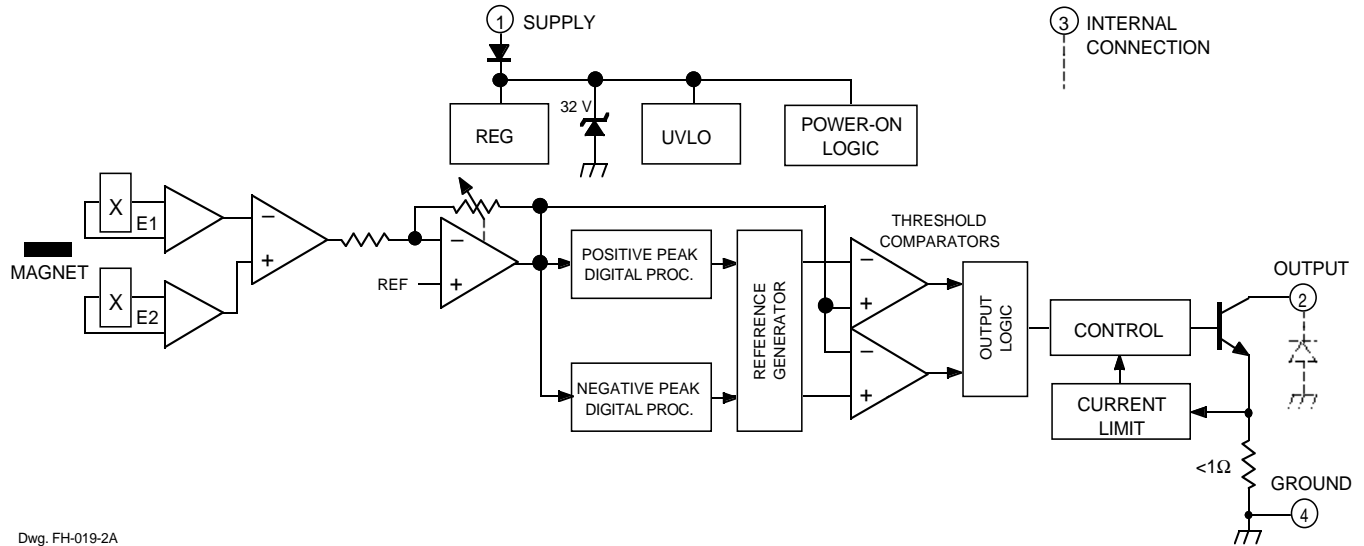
1 SUPPLY

3 INTERNAL CONNECTION

32 V

REG

UVLO

POWER-ON LOGIC

X

E1

X

E2

MAGNET

–

+

REF

–

+

POSITIVE PEAK DIGITAL PROC.

NEGATIVE PEAK DIGITAL PROC.

REFERENCE GENERATOR

THRESHOLD COMPARATORS

–

+

–

+

OUTPUT LOGIC

CONTROL

CURRENT LIMIT

OUTPUT

2

<1Ω

GROUND

4

Dwg. FH-019-2A